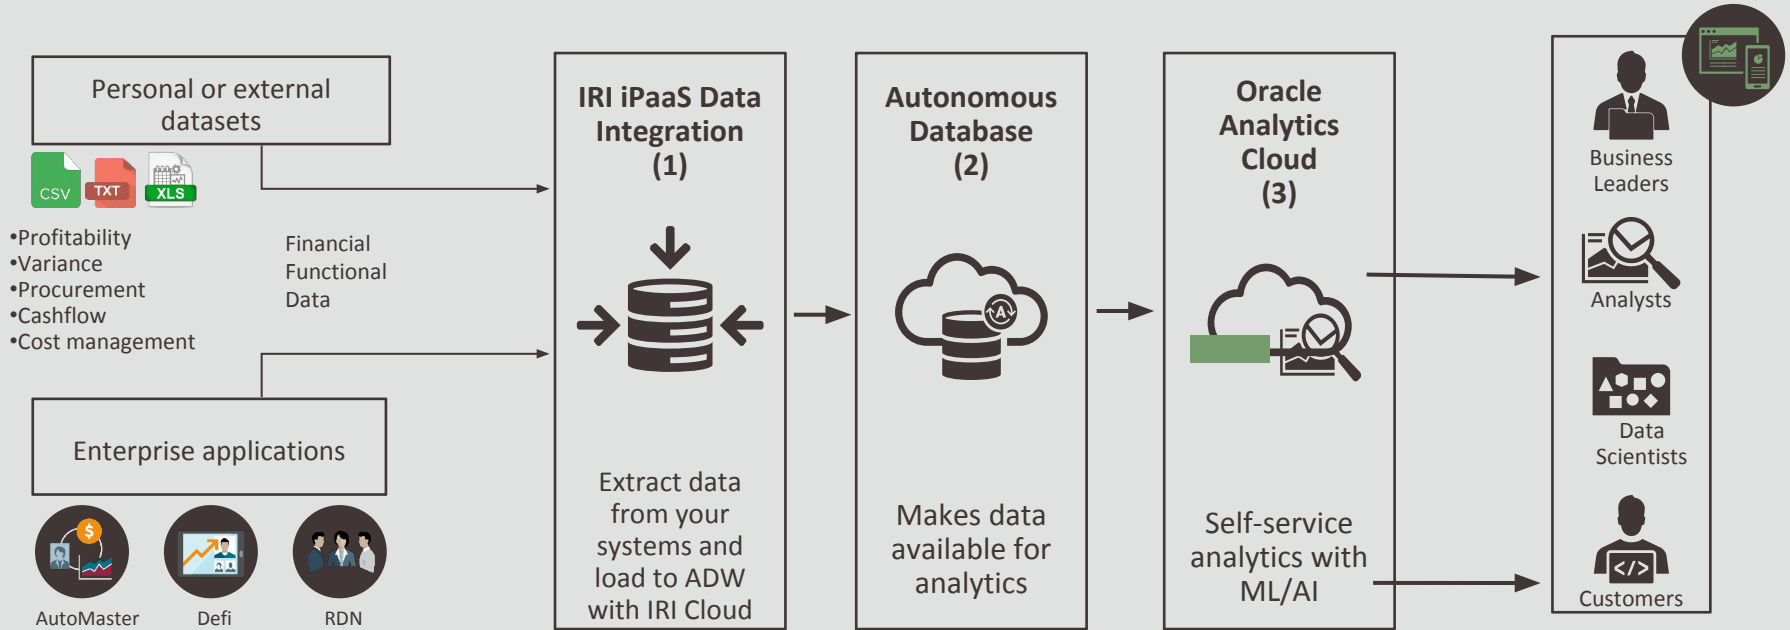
Personal or external datasets

CSV TXT XLS

•Profitability
•Variance
•Procurement
•Cashflow
•Cost management

Financial Functional Data

Enterprise applications

AutoMaster Defi RDN

IRI iPaaS Data Integration (1)

Extract data from your systems and load to ADW with IRI Cloud

Autonomous Database (2)

A

Makes data available for analytics

Oracle Analytics Cloud (3)

Self-service analytics with ML/AI

Business Leaders

Analysts

Data Scientists

</>

Customers